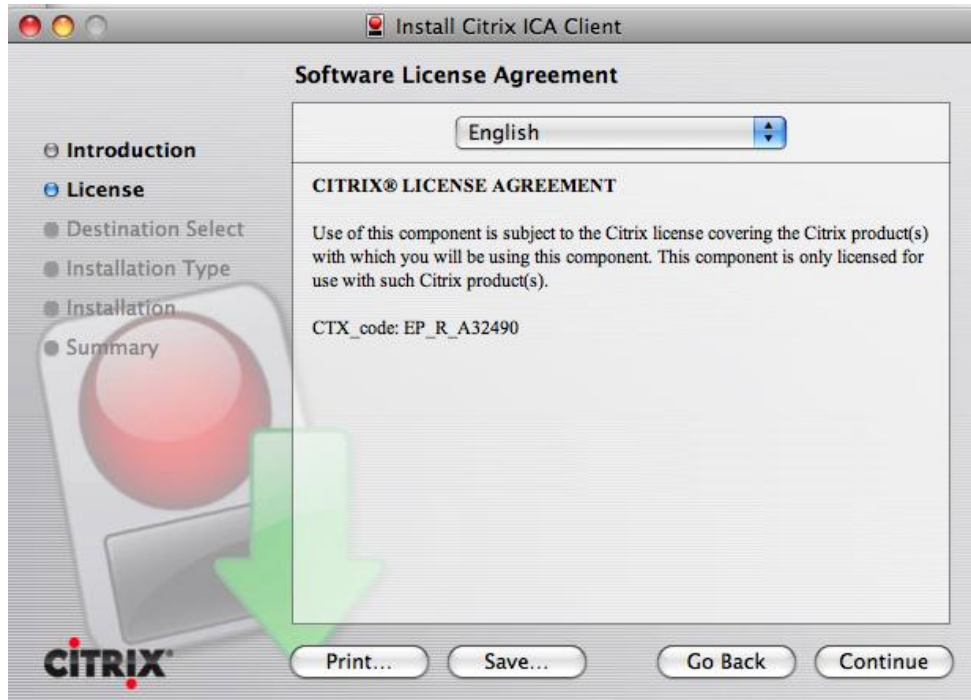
Install Citrix ICA Client

Software License Agreement

English

Introduction
License
Destination Select
Installation Type
Installation
Summary

CITRIX® LICENSE AGREEMENT

Use of this component is subject to the Citrix license covering the Citrix product(s) with which you will be using this component. This component is only licensed for use with such Citrix product(s).

CTX_code: EP_R_A32490

CiTRIX

Print... Save... Go Back Continue